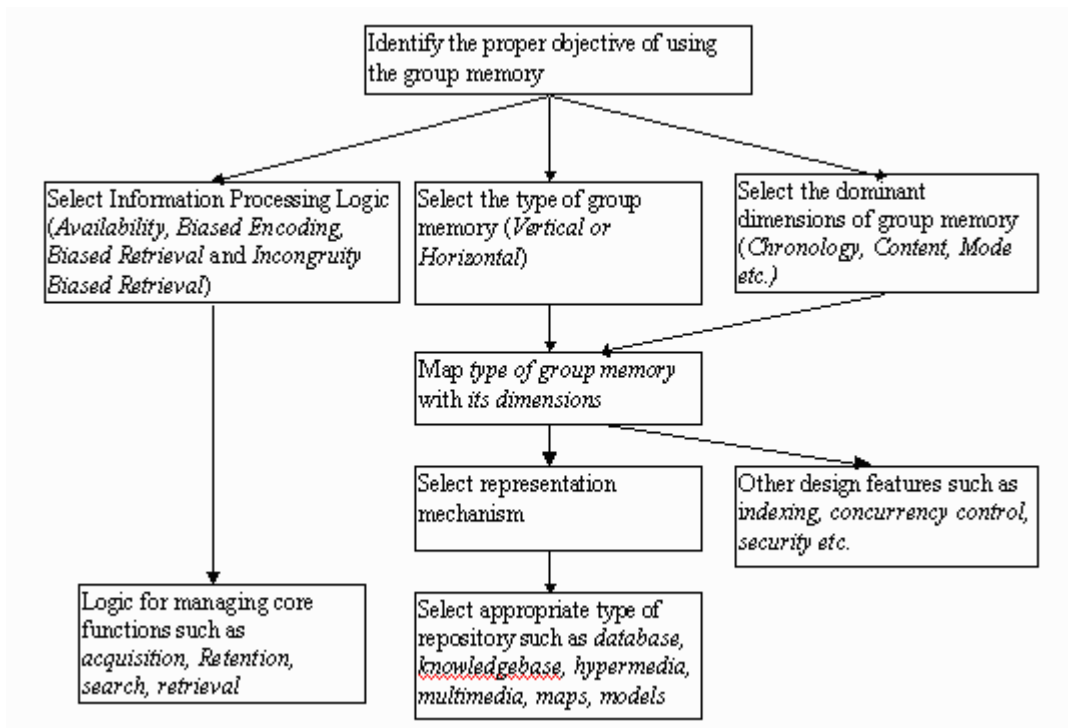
Identify the proper objective of using the group memory

Select Information Processing Logic (*Availability*, *Biased Encoding*, *Biased Retrieval* and *Incongruity Biased Retrieval*)

Select the type of group memory (*Vertical or Horizontal*)

Select the dominant dimensions of group memory (*Chronology*, *Content*, *Mode etc.)*

Map *type of group memory* with *its dimensions*

Select representation mechanism

Other design features such as *indexing*, *concurrency control*, *security etc.*

Logic for managing core functions such as *acquisition*, *Retention*, *search*, *retrieval*

Select appropriate type of repository such as *database*, *knowledgebase*, *hypermedia*, *multimedia*, *maps*, *models*